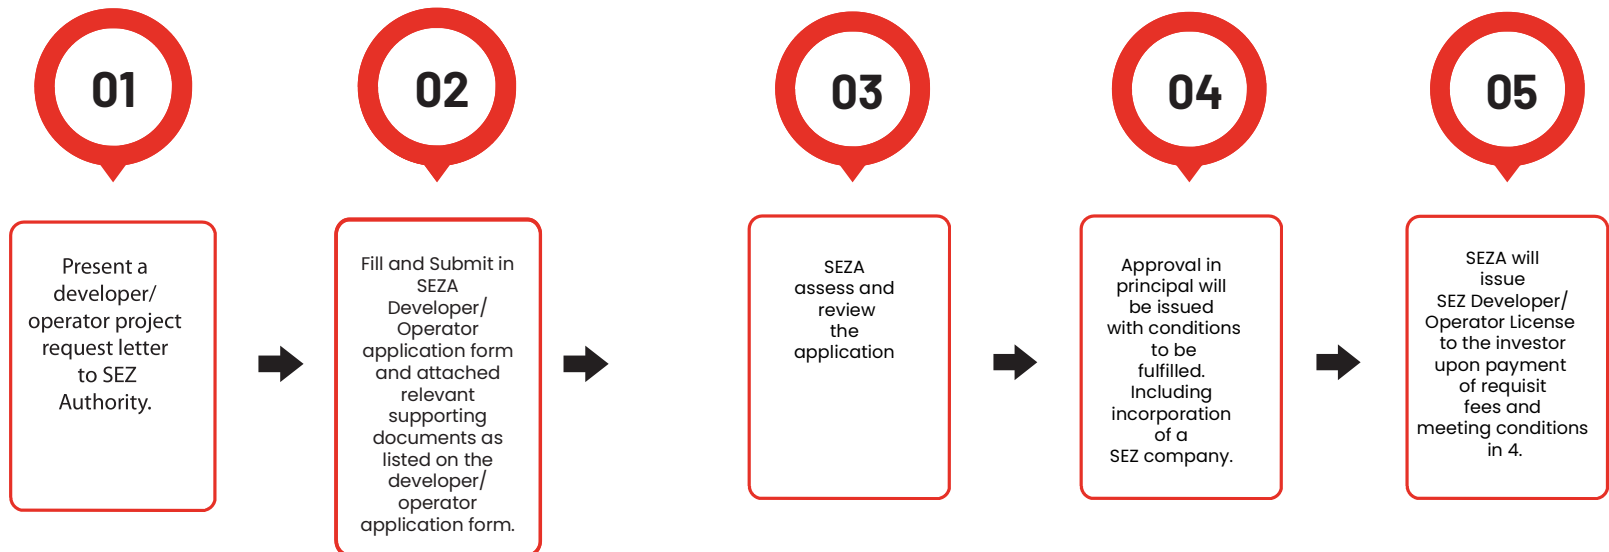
01

Present a developer/ operator project request letter to SEZ Authority.

02

Fill and Submit in SEZA Developer/ Operator application form and attached relevant supporting documents as listed on the developer/ operator application form.

03

SEZA assess and review the application

04

Approval in principal will be issued with conditions to be fulfilled. Including incorporation of a SEZ company.

05

SEZA will issue SEZ Developer/ Operator License to the investor upon payment of requisit fees and meeting conditions in 4.